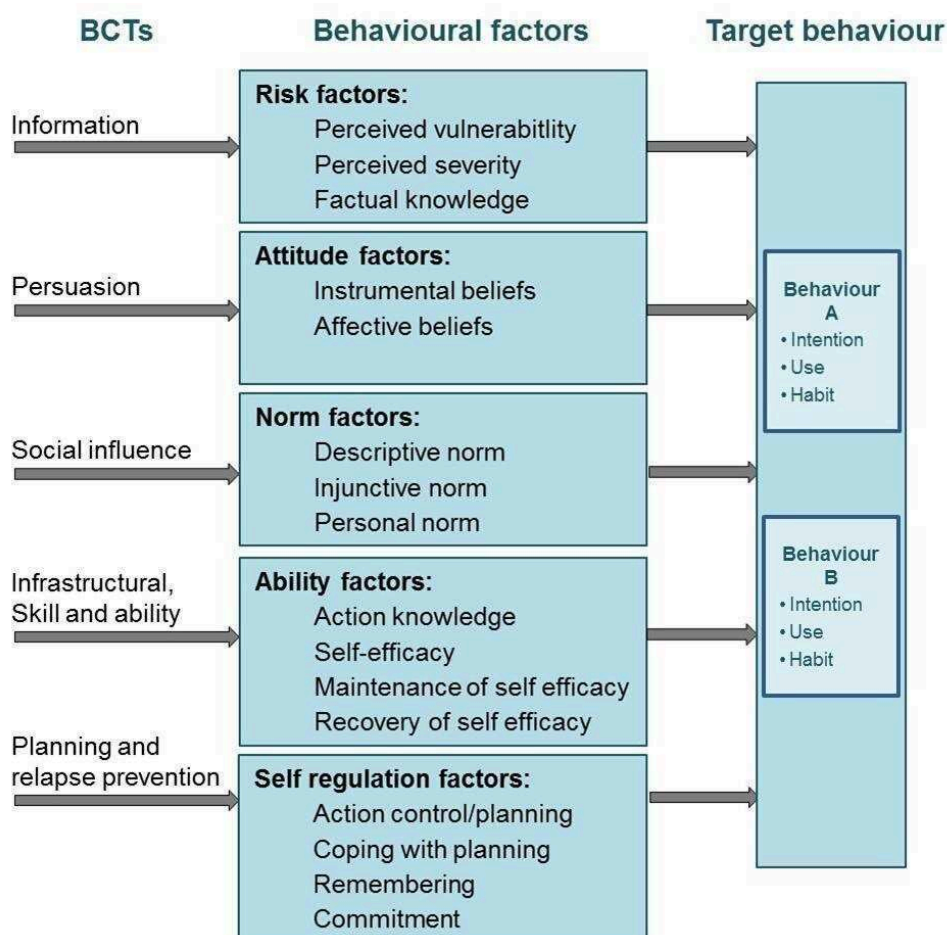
BCTs

Behavioural factors

Target behaviour

Information

Risk factors:
Perceived vulnerabitlity
Perceived severity
Factual knowledge

Persuasion

Attitude factors:
Instrumental beliefs
Affective beliefs

Social influence

Norm factors:
Descriptive norm
Injunctive norm
Personal norm

Infrastructural, Skill and ability

Ability factors:
Action knowledge
Self-efficacy
Maintenance of self efficacy
Recovery of self efficacy

Planning and relapse prevention

Self regulation factors:
Action control/planning
Coping with planning
Remembering
Commitment

Behaviour A
• Intention
• Use
• Habit

Behaviour B
• Intention
• Use
• Habit